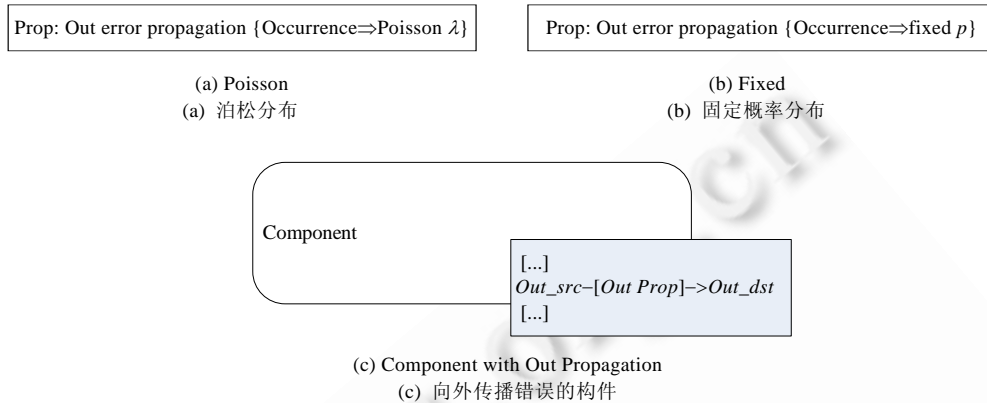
Prop: Out error propagation {Occurrence⇒Poisson $\lambda$}

(a) Poisson
(a) 泊松分布

Prop: Out error propagation {Occurrence⇒fixed $p$}

(b) Fixed
(b) 固定概率分布

Component

[...]
$Out\_src$−[$Out\ Prop$]−>$Out\_dst$
[...]

(c) Component with Out Propagation
(c) 向外传播错误的构件